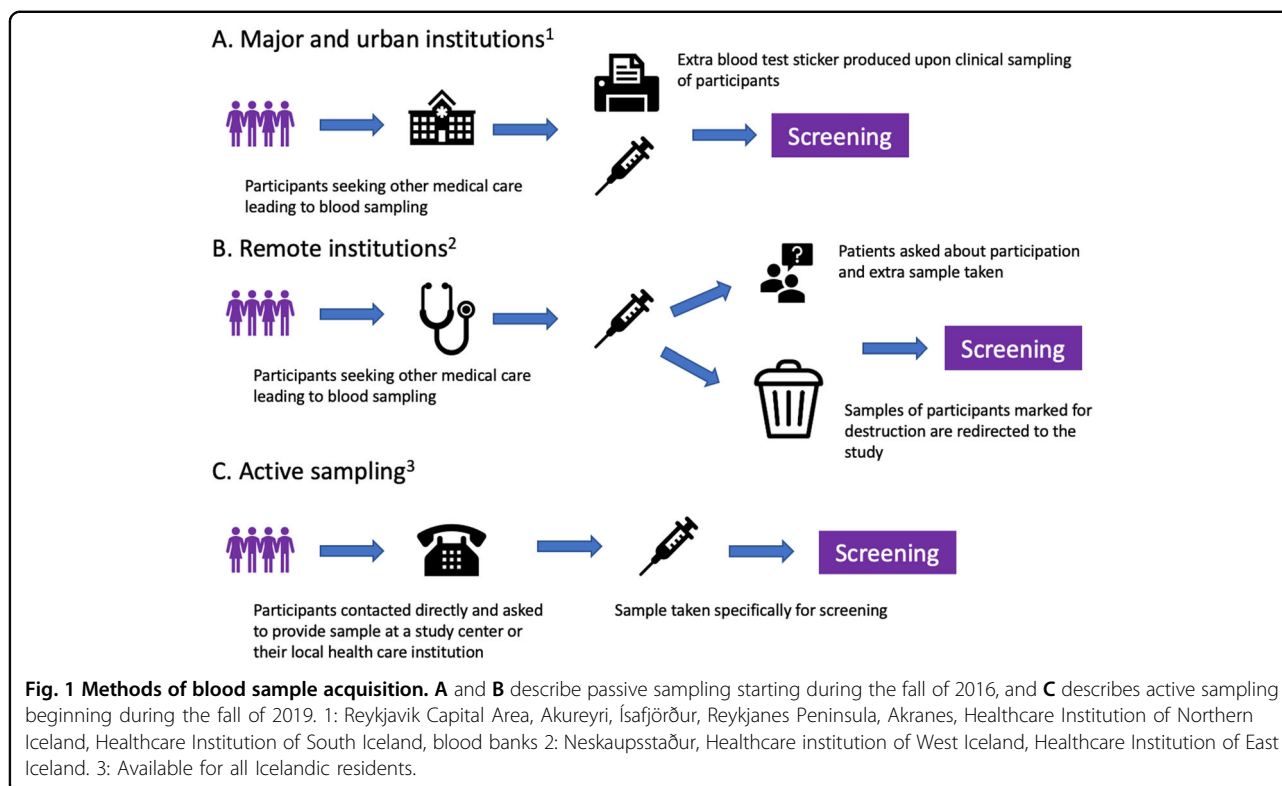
A. Major and urban institutions$^1$

Extra blood test sticker produced upon clinical sampling of participants

Screening

Participants seeking other medical care leading to blood sampling

B. Remote institutions$^2$

Patients asked about participation and extra sample taken

Screening

Participants seeking other medical care leading to blood sampling

Samples of participants marked for destruction are redirected to the study

C. Active sampling$^3$

Screening

Participants contacted directly and asked to provide sample at a study center or their local health care institution

Sample taken specifically for screening

**Fig. 1 Methods of blood sample acquisition. A** and **B** describe passive sampling starting during the fall of 2016, and **C** describes active sampling beginning during the fall of 2019. 1: Reykjavik Capital Area, Akureyri, Ísafjörður, Reykjanes Peninsula, Akranes, Healthcare Institution of Northern Iceland, Healthcare Institution of South Iceland, blood banks 2: Neskaupsstaður, Healthcare institution of West Iceland, Healthcare Institution of East Iceland. 3: Available for all Icelandic residents.